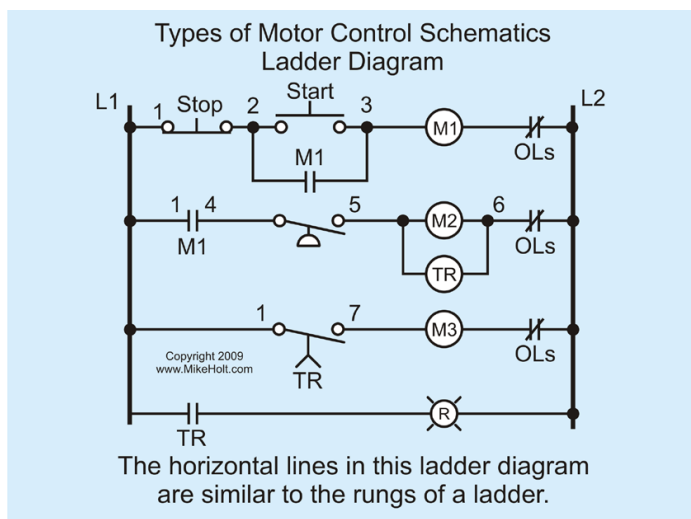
Types of Motor Control Schematics
Ladder Diagram

L1
L2
1
Stop
2
Start
3
M1
OLs
M1
1
4
M1
5
M2
6
OLs
TR
1
7
M3
OLs
Copyright 2009
www.MikeHolt.com
TR
TR
R

The horizontal lines in this ladder diagram are similar to the rungs of a ladder.